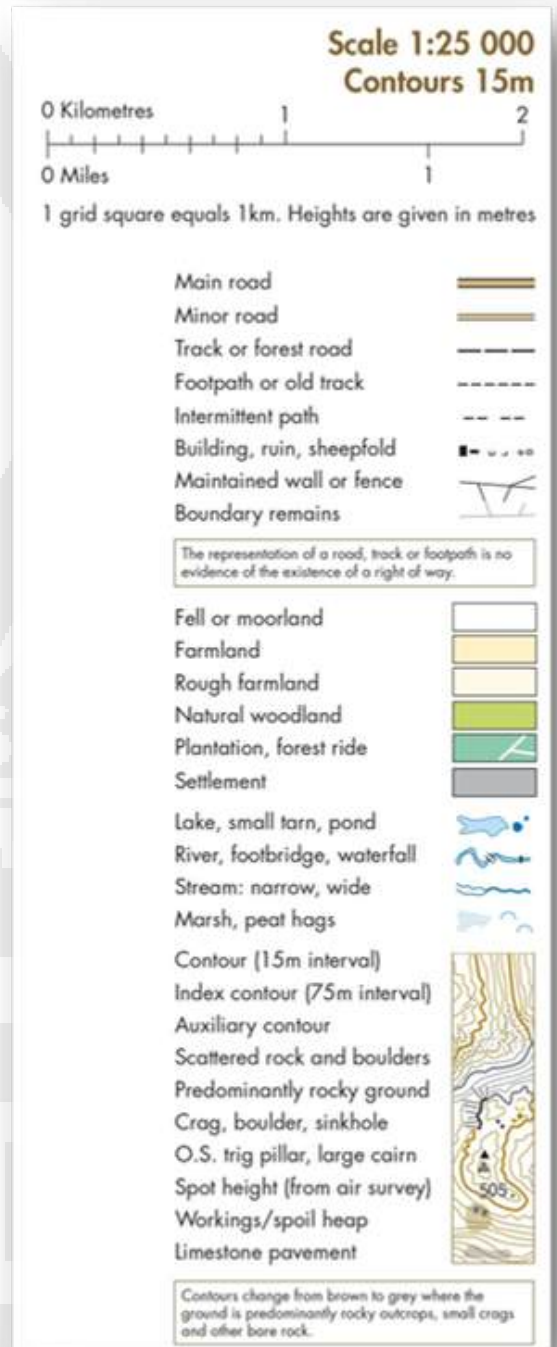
Scale 1:25 000
Contours 15m

0 Kilometres 1 2

0 Miles 1

1 grid square equals 1km. Heights are given in metres

Main road
Minor road
Track or forest road
Footpath or old track
Intermittent path
Building, ruin, sheepfold
Maintained wall or fence
Boundary remains

The representation of a road, track or footpath is no evidence of the existence of a right of way.

Fell or moorland
Farmland
Rough farmland
Natural woodland
Plantation, forest ride
Settlement

Lake, small tarn, pond
River, footbridge, waterfall
Stream: narrow, wide
Marsh, peat hags

Contour (15m interval)
Index contour (75m interval)
Auxiliary contour
Scattered rock and boulders
Predominantly rocky ground
Crag, boulder, sinkhole
O.S. trig pillar, large cairn
Spot height (from air survey)
Workings/spoil heap
Limestone pavement

505

Contours change from brown to grey where the ground is predominantly rocky outcrops, small crags and other bare rock.